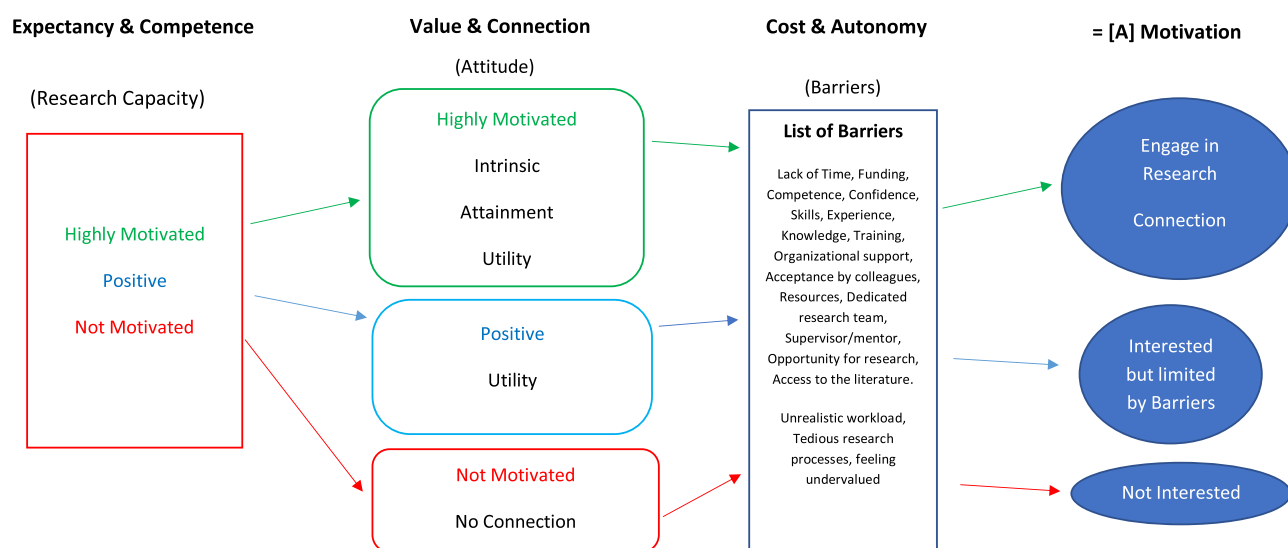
Expectancy & Competence

(Research Capacity)

Highly Motivated

Positive

Not Motivated

Value & Connection

(Attitude)

Highly Motivated

Intrinsic

Attainment

Utility

Positive

Utility

Not Motivated

No Connection

Cost & Autonomy

(Barriers)

List of Barriers

Lack of Time, Funding, Competence, Confidence, Skills, Experience, Knowledge, Training, Organizational support, Acceptance by colleagues, Resources, Dedicated research team, Supervisor/mentor, Opportunity for research, Access to the literature.

Unrealistic workload, Tedious research processes, feeling undervalued

= [A] Motivation

Engage in Research

Connection

Interested but limited by Barriers

Not Interested